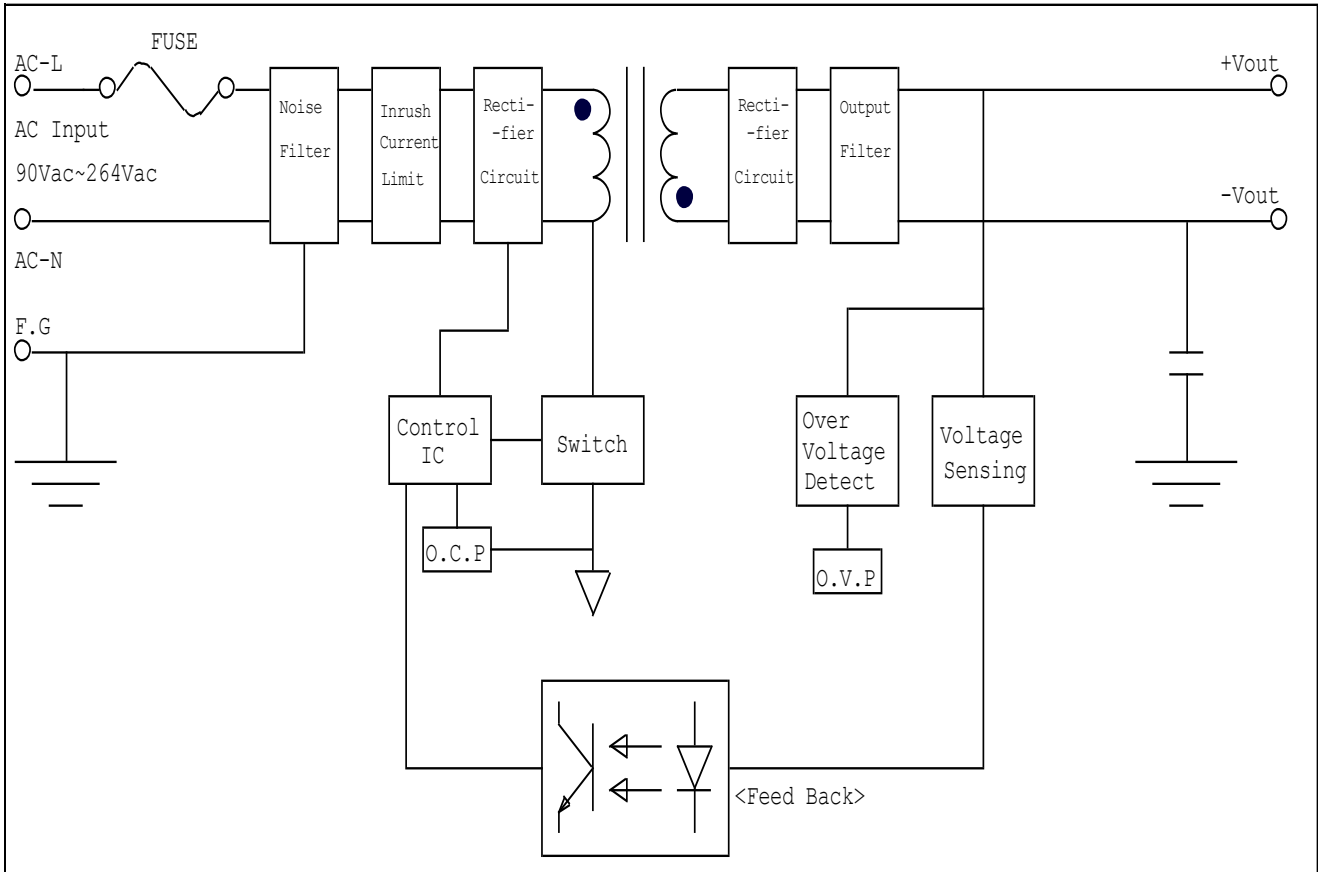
FUSE

AC-L

AC Input

90Vac~264Vac

AC-N

F.G

Noise Filter

Inrush Current Limit

Recti--fier Circuit

Recti--fier Circuit

Output Filter

+Vout

-Vout

Control IC

Switch

O.C.P

Over Voltage Detect

Voltage Sensing

O.V.P

<Feed Back>